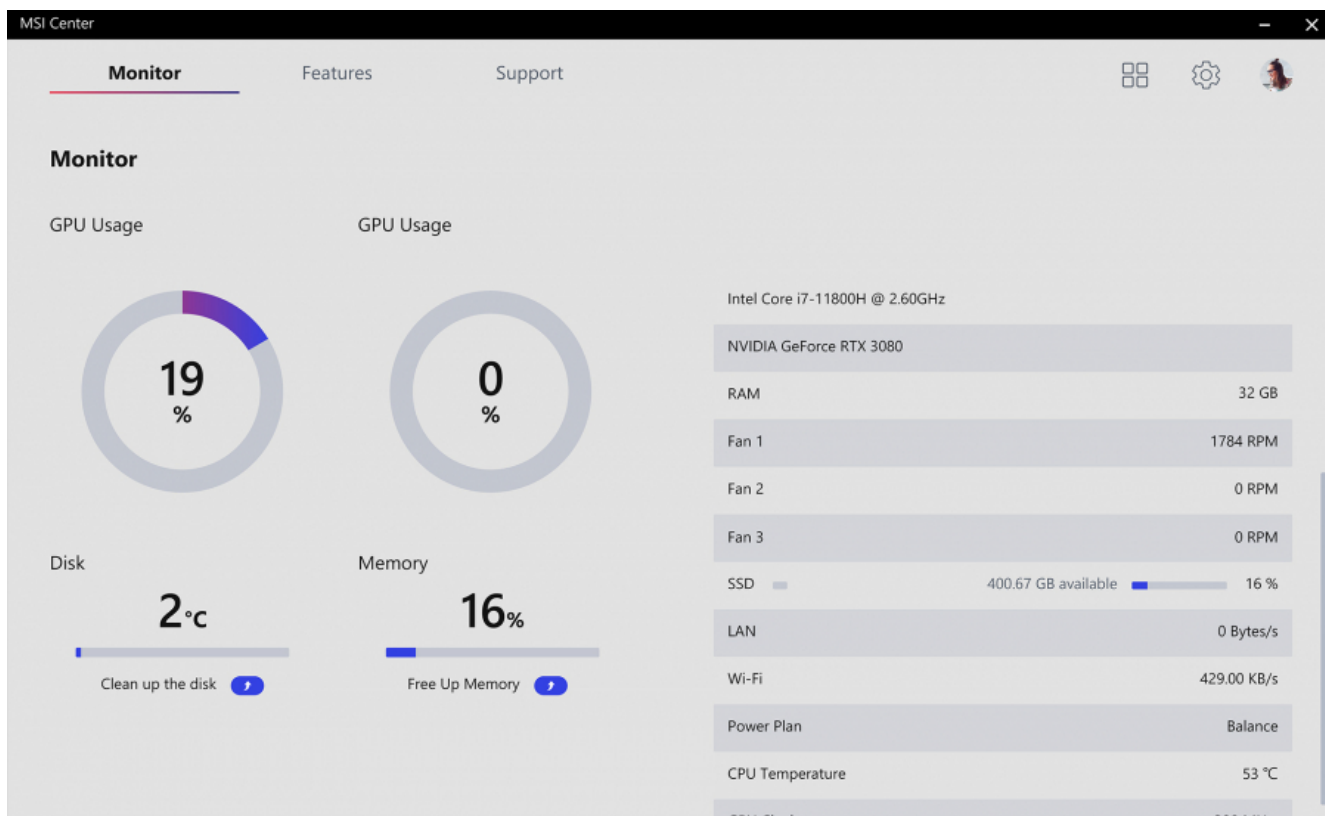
MSI Center

Monitor Features Support

Monitor

GPU Usage

19 %

GPU Usage

0 %

Disk

2°C

Clean up the disk

Memory

16%

Free Up Memory

| | |
|---|---|
| Intel Core i7-11800H @ 2.60GHz | |
| NVIDIA GeForce RTX 3080 | |
| RAM | 32 GB |
| Fan 1 | 1784 RPM |
| Fan 2 | 0 RPM |
| Fan 3 | 0 RPM |
| SSD | 400.67 GB available 16 % |
| LAN | 0 Bytes/s |
| Wi-Fi | 429.00 KB/s |
| Power Plan | Balance |
| CPU Temperature | 53 °C |
| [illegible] | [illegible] |